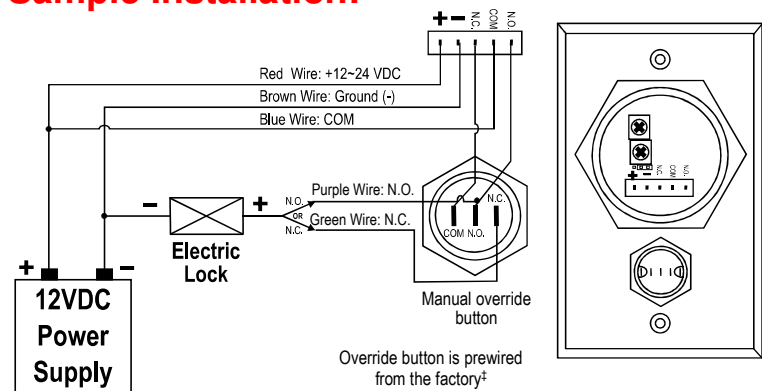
Sample Installation:

+ − N.C. COM N.O.

Red Wire: +12~24 VDC

Brown Wire: Ground (-)

Blue Wire: COM

Purple Wire: N.O.

Green Wire: N.C.

N.O. OR N.C.

− +

Electric Lock

N.C. COM N.O.

Manual override button

+ −

12VDC Power Supply

Override button is prewired from the factory‡

+ − N.C. COM N.O.